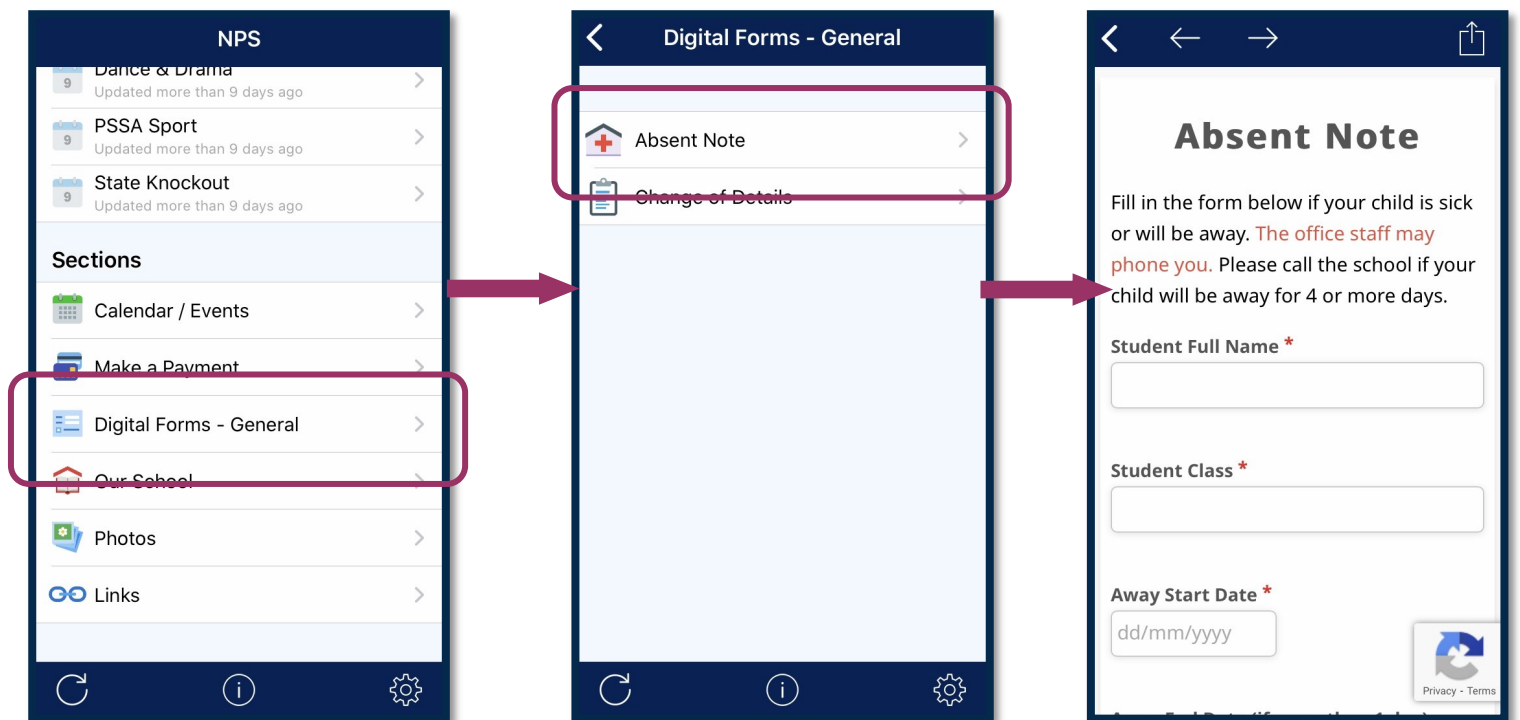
NPS

Dance & Drama
Updated more than 9 days ago

PSSA Sport
Updated more than 9 days ago

State Knockout
Updated more than 9 days ago

Sections

Calendar / Events

Make a Payment

Digital Forms - General

Our School

Photos

Links

Digital Forms - General

Absent Note

Change of Details

Absent Note

Fill in the form below if your child is sick or will be away. The office staff may phone you. Please call the school if your child will be away for 4 or more days.

Student Full Name *

Student Class *

Away Start Date *

dd/mm/yyyy

Privacy - Terms

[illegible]